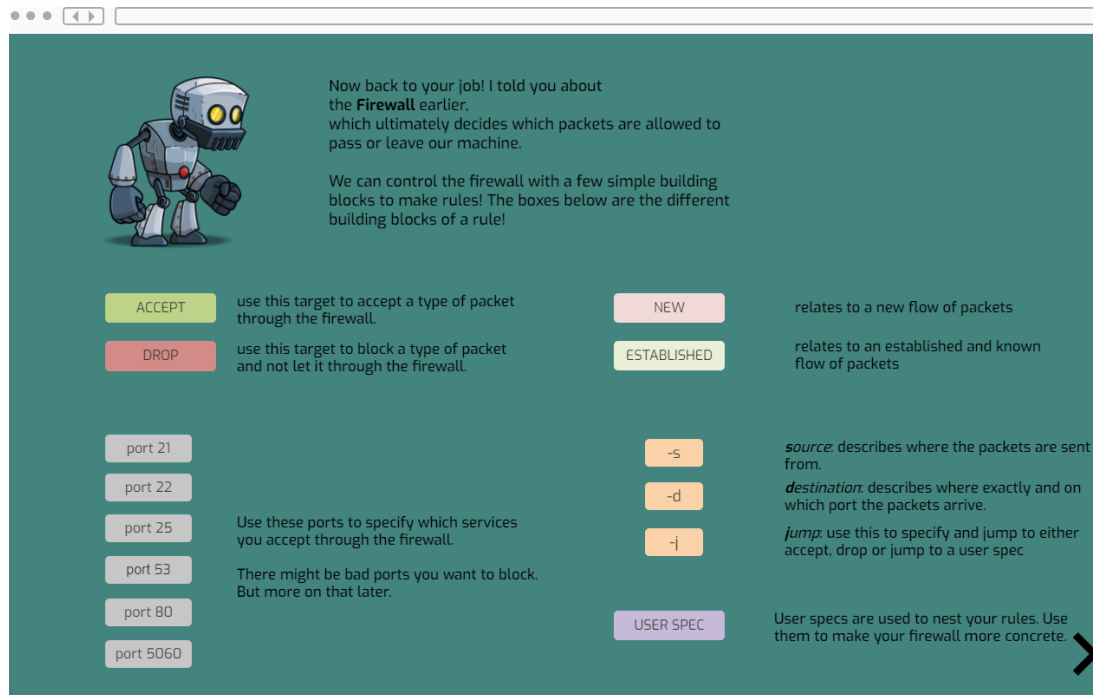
Now back to your job! I told you about the **Firewall** earlier, which ultimately decides which packets are allowed to pass or leave our machine.

We can control the firewall with a few simple building blocks to make rules! The boxes below are the different building blocks of a rule!

ACCEPT

use this target to accept a type of packet through the firewall.

DROP

use this target to block a type of packet and not let it through the firewall.

NEW

relates to a new flow of packets

ESTABLISHED

relates to an established and known flow of packets

port 21

port 22

port 25

port 53

port 80

port 5060

Use these ports to specify which services you accept through the firewall.

There might be bad ports you want to block. But more on that later.

-s

*source*: describes where the packets are sent from.

-d

*destination*: describes where exactly and on which port the packets arrive.

-j

*jump*: use this to specify and jump to either accept, drop or jump to a user spec

USER SPEC

User specs are used to nest your rules. Use them to make your firewall more concrete.